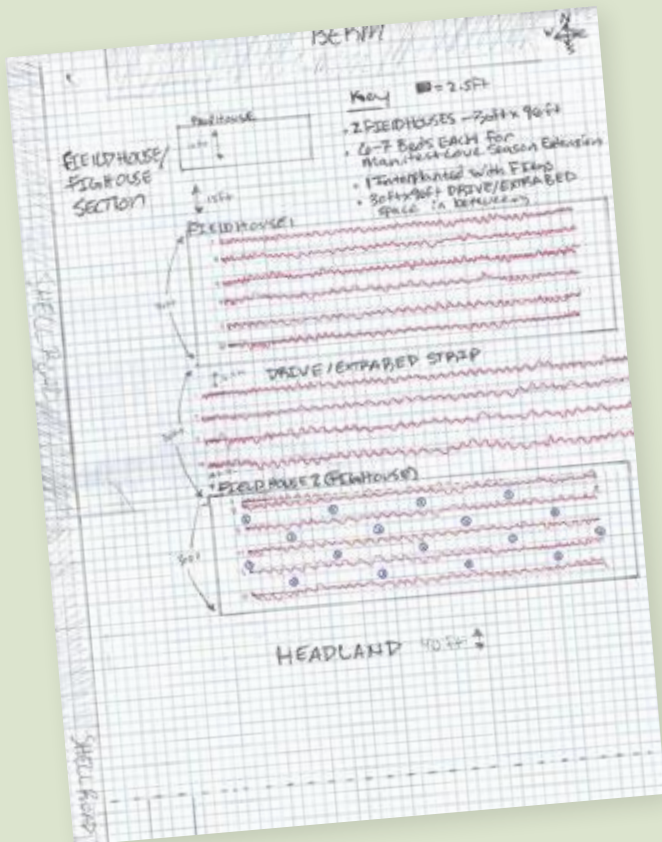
BERM

N

Key ■ = 2.5ft

• 2 FIELDHOUSES – 30ft x 96ft
• 6-7 Beds EACH For Manifest-Love Season Extension
• 1 Interplanted with FIGS
• 30ft x 96ft DRIVE/EXTRA BED space in between

FIELDHOUSE/ FIGHOUSE SECTION

FIELDHOUSE

15ft

FIELDHOUSE 1

30ft

DRIVE/EXTRA BED STRIP

30ft

FIELDHOUSE 2 (FIGHOUSE)

30ft

HEADLAND 40 ft

SHELL ROAD

SHELL ROAD